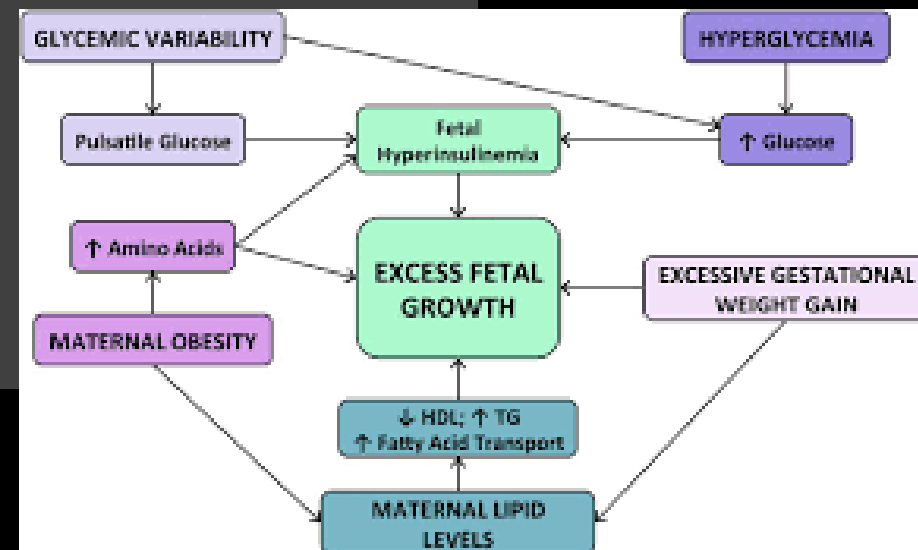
GLYCEMIC VARIABILITY

HYPERGLYCEMIA

Pulsatile Glucose

Fetal Hyperinsulinemia

↑ Glucose

↑ Amino Acids

EXCESS FETAL GROWTH

EXCESSIVE GESTATIONAL WEIGHT GAIN

MATERNAL OBESITY

↓ HDL; ↑ TG
↑ Fatty Acid Transport

MATERNAL LIPID LEVELS